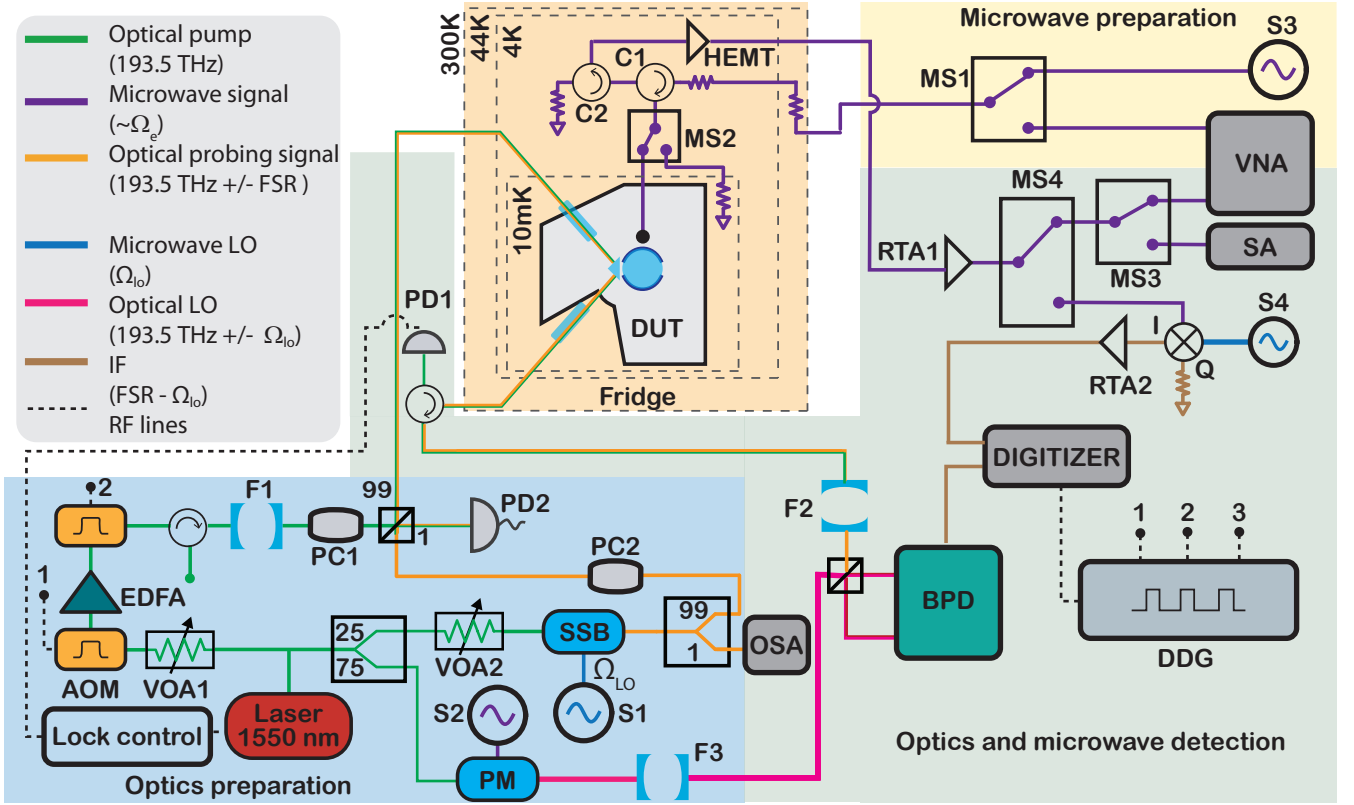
Optical pump (193.5 THz)
Microwave signal ($\sim\Omega_e$)
Optical probing signal (193.5 THz +/- FSR )
Microwave LO ($\Omega_{lo}$)
Optical LO (193.5 THz +/- $\Omega_{lo}$)
IF (FSR - $\Omega_{lo}$)
RF lines

300K
44K
4K
C1
C2
HEMT
MS2
10mK
DUT
Fridge

Microwave preparation
S3
MS1
VNA
MS4
MS3
SA
RTA1
S4
I
Q
RTA2
DIGITIZER
1
2
3
DDG

PD1
PD2
2
F1
99
1
PC1
PC2
1
EDFA
AOM
VOA1
25
75
VOA2
SSB
$\Omega_{LO}$
S1
S2
99
1
OSA
F2
BPD
PM
F3
Laser 1550 nm
Lock control
Optics preparation
Optics and microwave detection